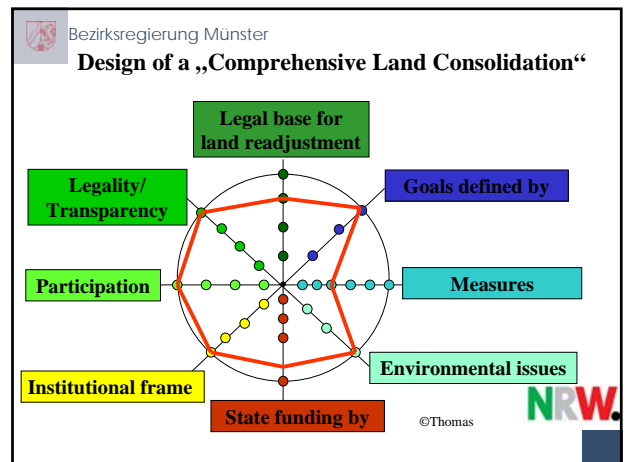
Bezirksregierung Münster

Design of a „Comprehensive Land Consolidation“

Legal base for land readjustment

Goals defined by

Legality/ Transparency

Participation

Measures

Environmental issues

Institutional frame

State funding by

©Thomas

NRW.